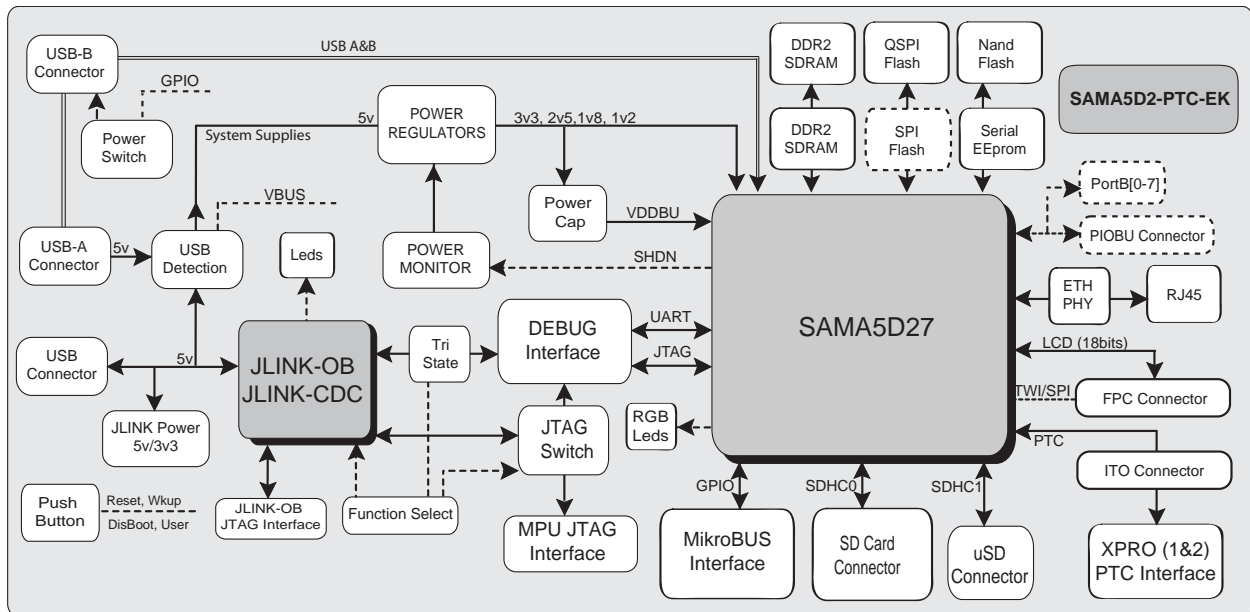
USB-B Connector

USB A&B

GPIO

Power Switch

System Supplies

5v

POWER REGULATORS

3v3, 2v5,1v8, 1v2

DDR2 SDRAM

QSPI Flash

Nand Flash

SAMA5D2-PTC-EK

DDR2 SDRAM

SPI Flash

Serial EEprom

PortB[0-7]

VBUS

Power Cap

VDDBU

PIOBU Connector

USB-A Connector

5v

USB Detection

Leds

POWER MONITOR

SHDN

ETH PHY

RJ45

USB Connector

5v

JLINK-OB JLINK-CDC

Tri State

DEBUG Interface

UART

JTAG

SAMA5D27

LCD (18bits)

JLINK Power 5v/3v3

TWI/SPI

FPC Connector

RGB Leds

JTAG Switch

PTC

ITO Connector

Push Button

Reset, Wkup

DisBoot, User

JLINK-OB JTAG Interface

Function Select

MPU JTAG Interface

GPIO

MikroBUS Interface

SDHC0

SD Card Connector

SDHC1

uSD Connector

XPRO (1&2) PTC Interface